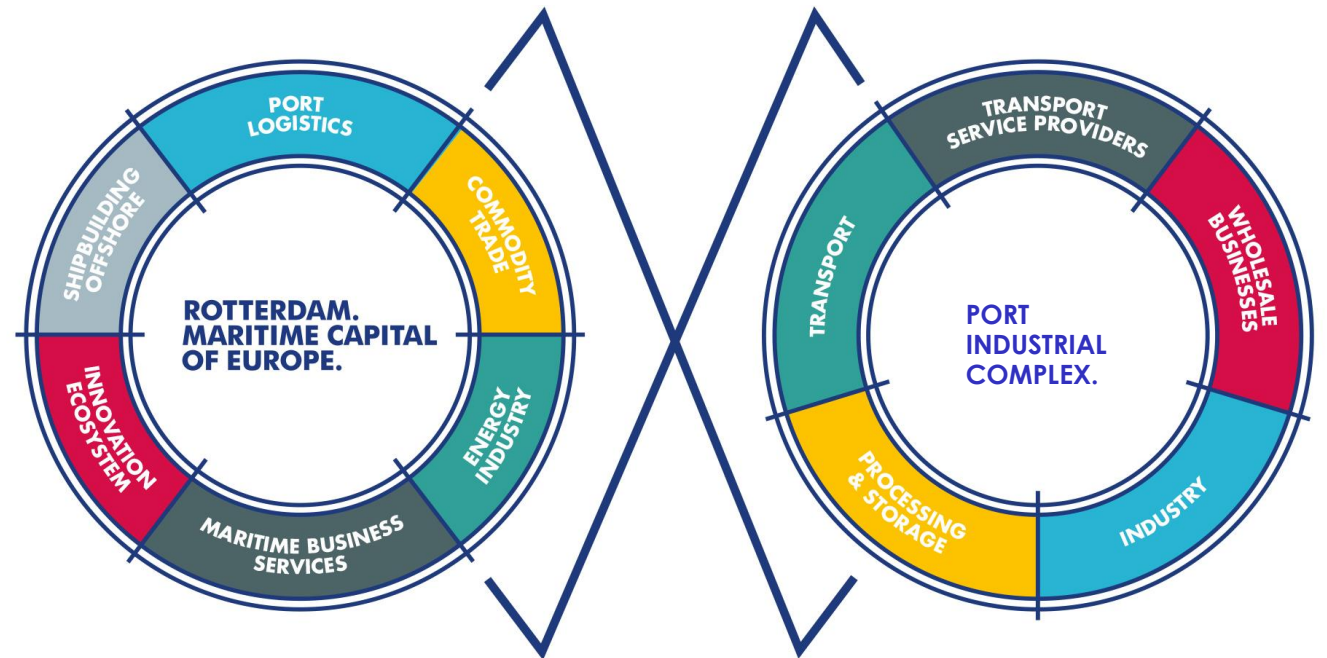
PORT LOGISTICS

COMMODITY TRADE

ENERGY INDUSTRY

MARITIME BUSINESS SERVICES

INNOVATION ECOSYSTEM

SHIPBUILDING OFFSHORE

ROTTERDAM. MARITIME CAPITAL OF EUROPE.

TRANSPORT SERVICE PROVIDERS

WHOLESALE BUSINESSES

INDUSTRY

PROCESSING & STORAGE

TRANSPORT

PORT INDUSTRIAL COMPLEX.